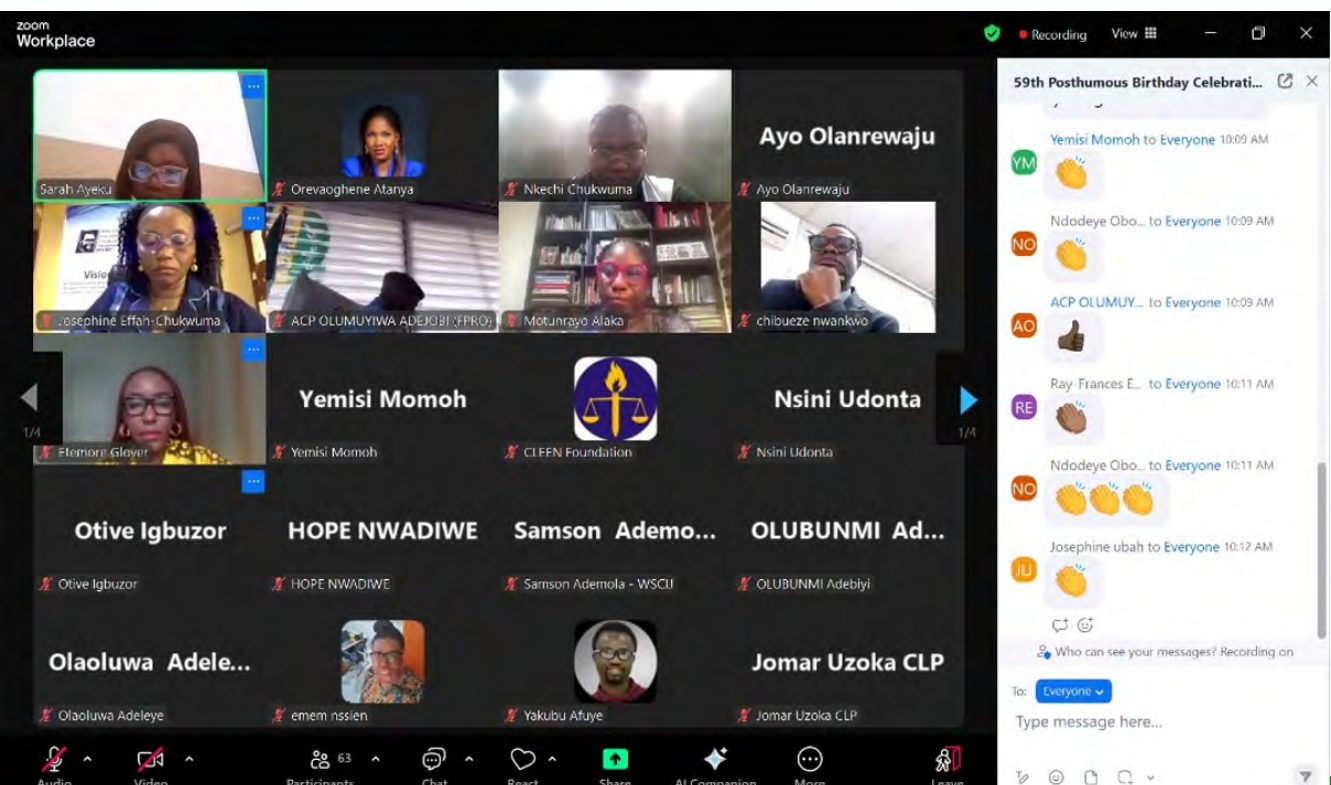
zoom Workplace

Recording View

Sarah Ayeku
Orevaoghene Atanya
Nkechi Chukwuma
Ayo Olanrewaju
Ayo Olanrewaju
Josephine Effah-Chukwuma
ACP OLUMUYIWA ADEJOBI (FPRO)
Motunrayo Alaka
chibueze nwankwo
1/4
Elemore Glover
Yemisi Momoh
Yemisi Momoh
CLEEN Foundation
Nsini Udonta
Nsini Udonta
1/4
Otive Igbuzor
Otive Igbuzor
HOPE NWADIWE
HOPE NWADIWE
Samson Ademo...
Samson Ademola - WSCU
OLUBUNMI Ad...
OLUBUNMI Adebiyi
Olaoluwa Adele...
Olaoluwa Adeleye
emem nssien
Yakubu Afuye
Jomar Uzoka CLP
Jomar Uzoka CLP

Audio Video Participants 63 Chat React Share AI Companion More Leave

59th Posthumous Birthday Celebrati...
YM Yemisi Momoh to Everyone 10:09 AM
NO Ndodeye Obo... to Everyone 10:09 AM
AO ACP OLUMUY... to Everyone 10:09 AM
RE Ray-Frances E... to Everyone 10:11 AM
NO Ndodeye Obo... to Everyone 10:11 AM
JU Josephine ubah to Everyone 10:12 AM
Who can see your messages? Recording on
To: Everyone
Type message here...